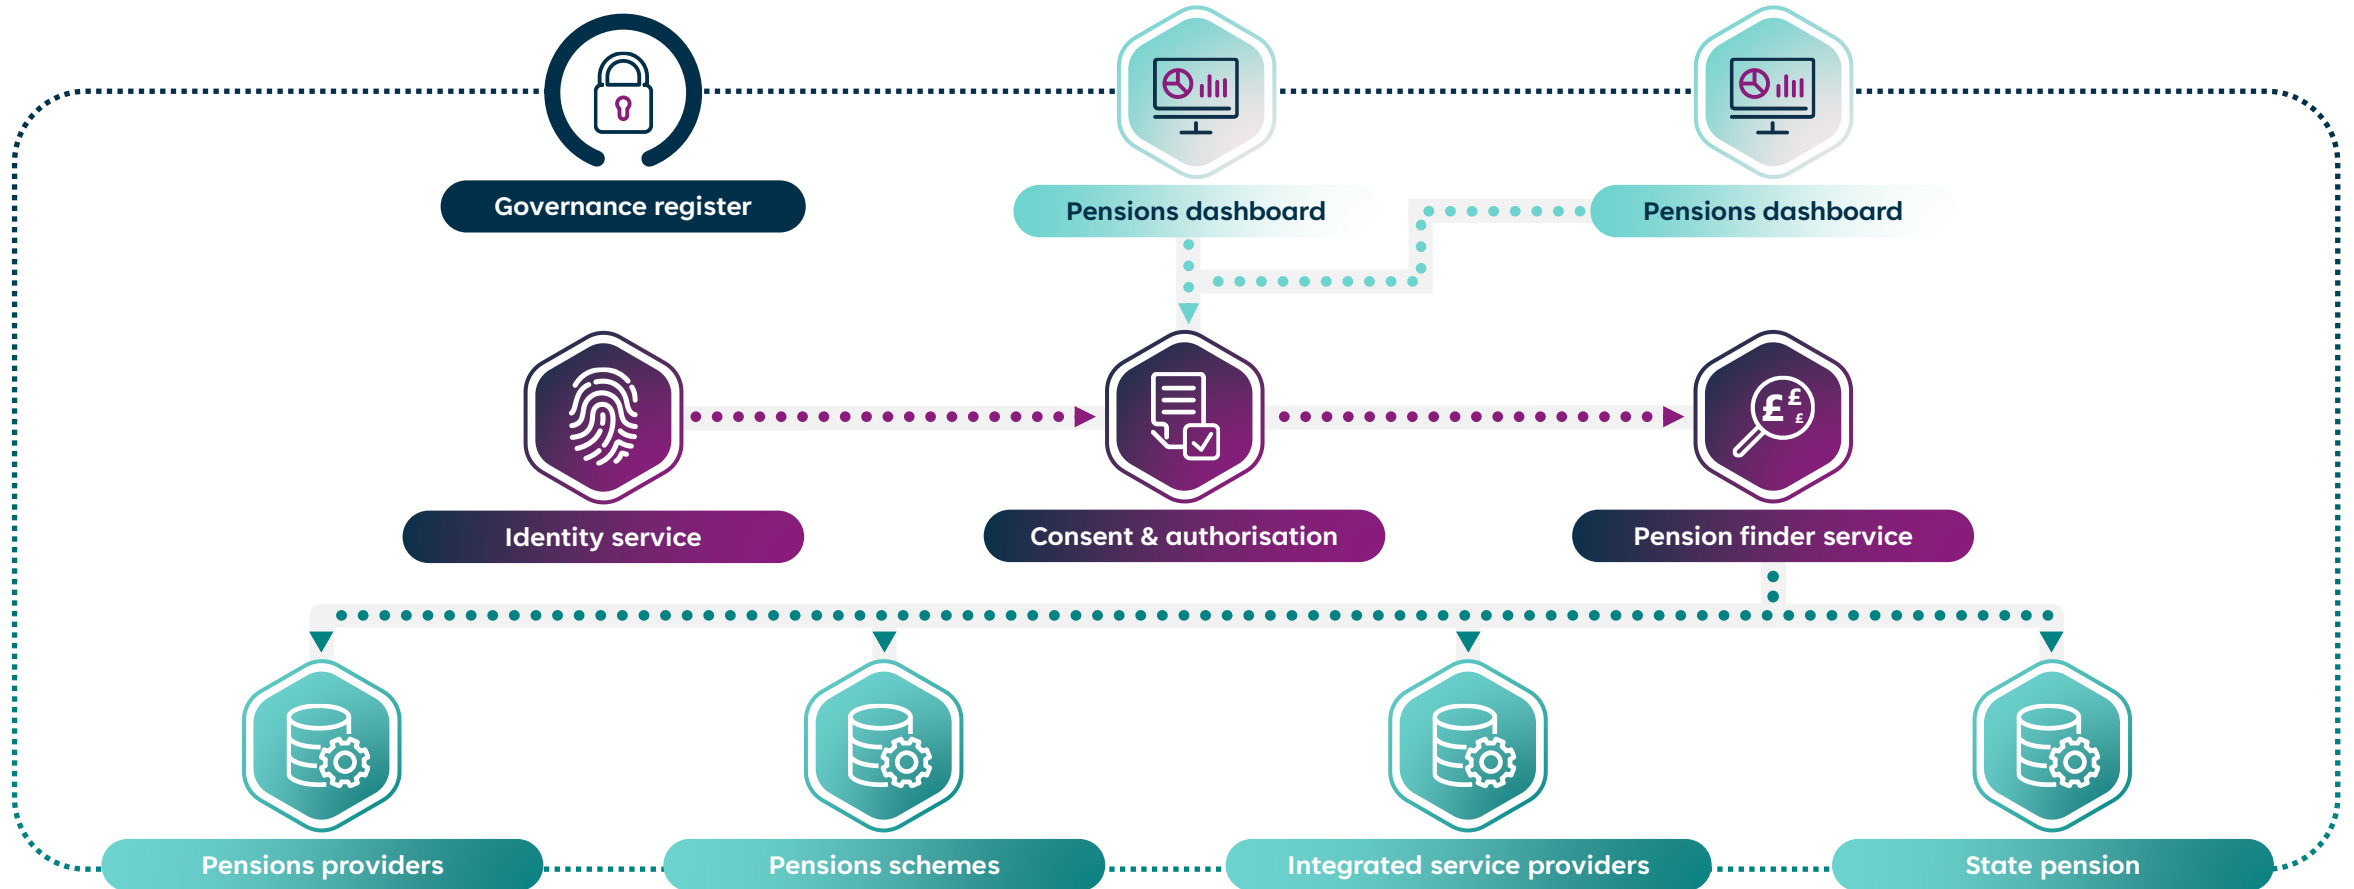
Governance register

Pensions dashboard

Pensions dashboard

Identity service

Consent & authorisation

Pension finder service

Pensions providers

Pensions schemes

Integrated service providers

State pension